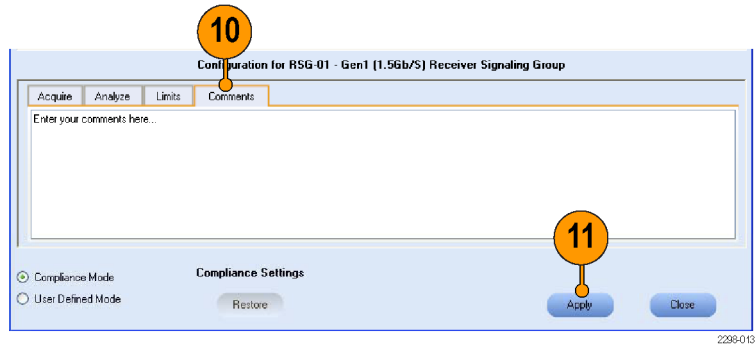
10

Configuration for RSG-01 - Gen1 (1.5Gb/S) Receiver Signaling Group

Acquire | Analyze | Limits | Comments

Enter your comments here...

11

Compliance Mode

User Defined Mode

Compliance Settings

Restore

Apply

Close

2298-013